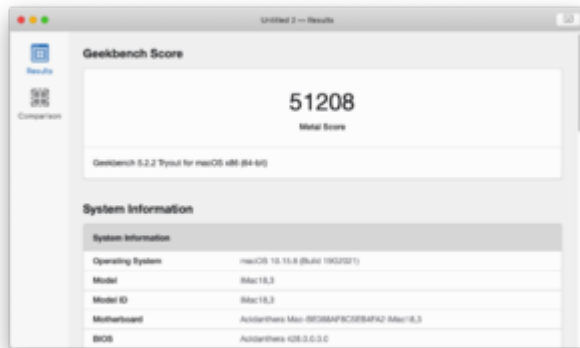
Untitled 2 — Results

Results

Comparison

Geekbench Score

51208

Metal Score

Geekbench 5.2.2 Tryout for macOS x86 (64-bit)

System Information

| System Information | |
|---|---|
| Operating System | macOS 10.15.6 (Build 19G2021) |
| Model | iMac18,3 |
| Model ID | iMac18,3 |
| Motherboard | Acidanthera Mac-BE088AF8C5EB4FA2 iMac18,3 |
| BIOS | Acidanthera 628.0.0.3.0 |